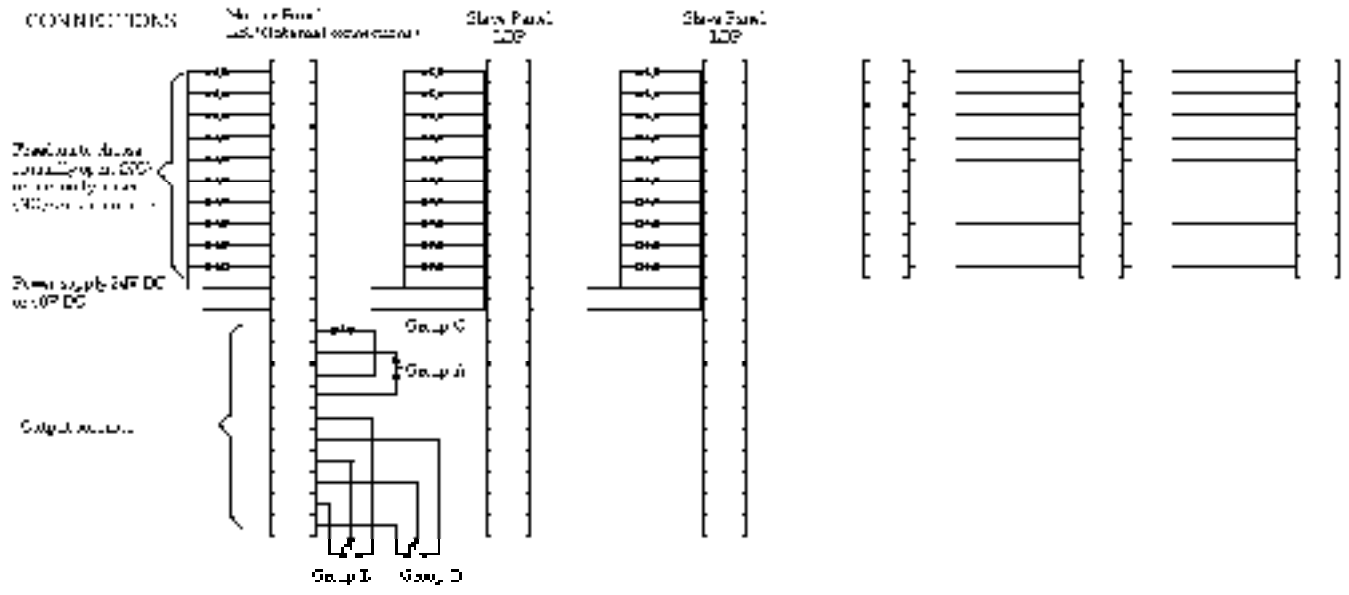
CONNECTIONS

Master Panel
LSP (External connections)

Slave Panel
LSP

Slave Panel
LSP

Pushbuttons to choose normally open NO or normally closed (NC) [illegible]

Power supply 24V DC or 12V DC

Group C

Group A

Output contacts

Group B

Group D